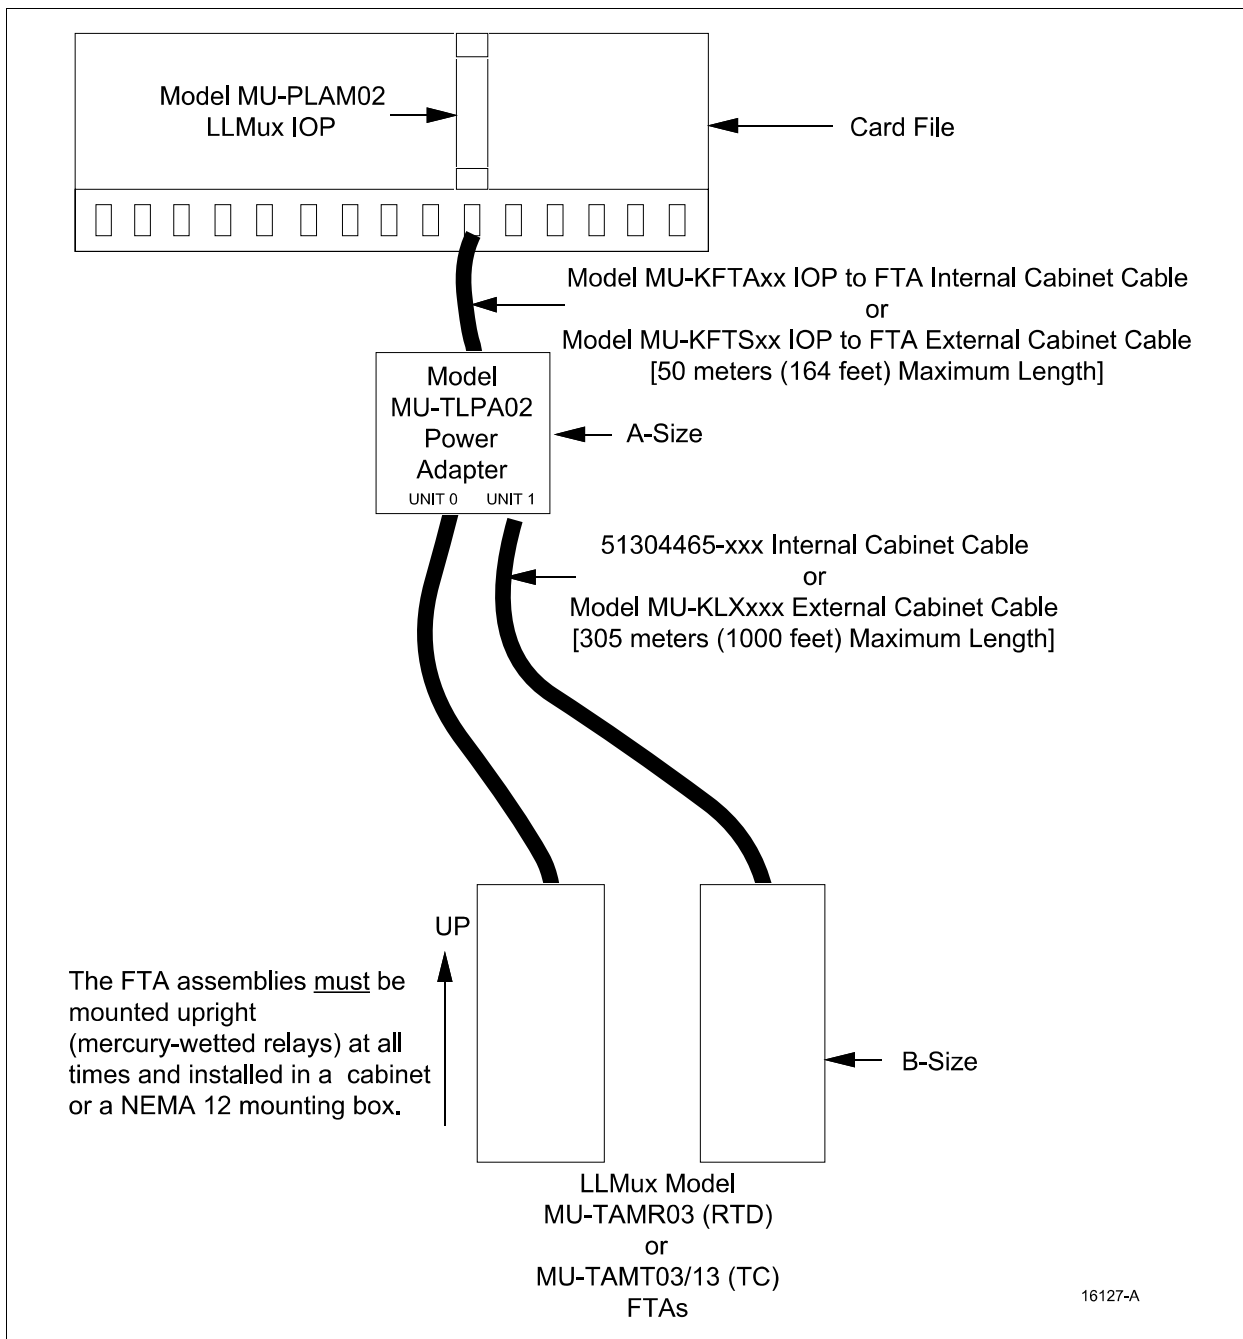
Model MU-PLAM02
LLMux IOP

Card File

Model MU-KFTAxx IOP to FTA Internal Cabinet Cable
or
Model MU-KFTSxx IOP to FTA External Cabinet Cable
[50 meters (164 feet) Maximum Length]

Model
MU-TLPA02
Power
Adapter
UNIT 0 UNIT 1

A-Size

51304465-xxx Internal Cabinet Cable
or
Model MU-KLXxxx External Cabinet Cable
[305 meters (1000 feet) Maximum Length]

UP

The FTA assemblies must be mounted upright (mercury-wetted relays) at all times and installed in a cabinet or a NEMA 12 mounting box.

B-Size

LLMux Model
MU-TAMR03 (RTD)
or
MU-TAMT03/13 (TC)
FTAs

16127-A